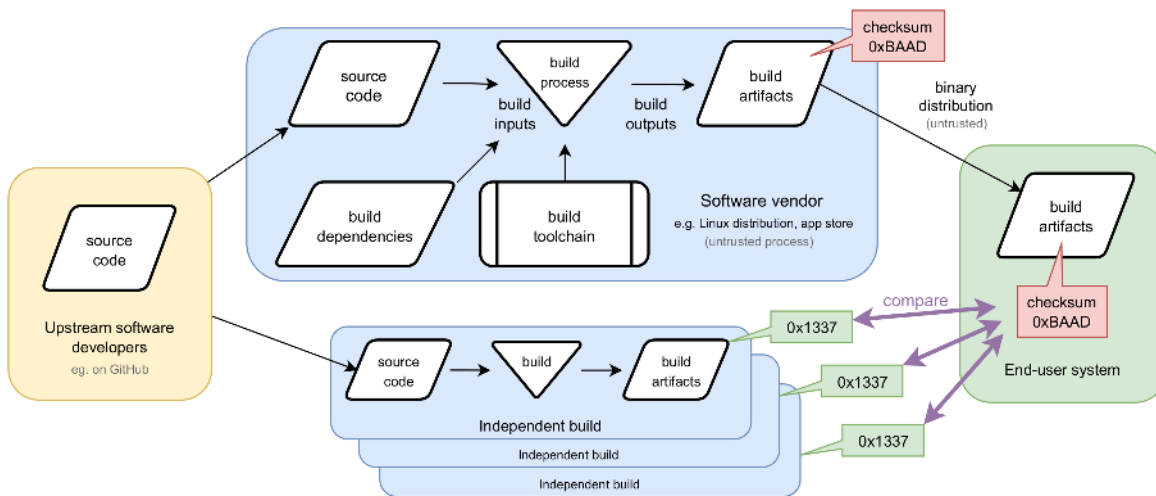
checksum
0xBAAD

source code

build process

build inputs

build outputs

build artifacts

binary distribution
(untrusted)

build dependencies

build toolchain

Software vendor
e.g. Linux distribution, app store
(untrusted process)

source code

Upstream software developers
eg. on GitHub

build artifacts

compare

checksum
0xBAAD

0x1337

0x1337

0x1337

End-user system

source code

build

build artifacts

Independent build

Independent build

Independent build